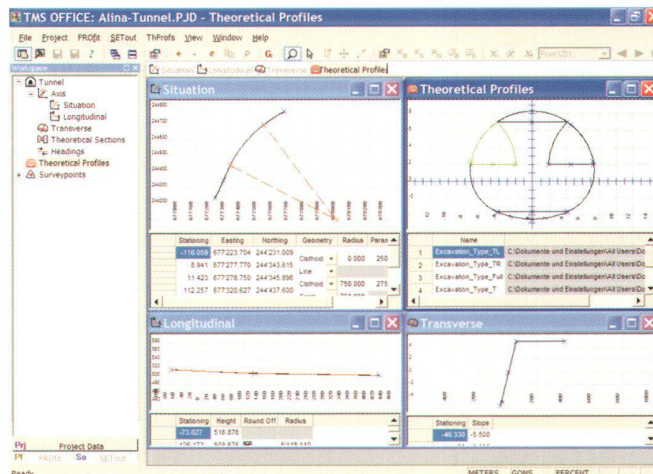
TMS OFFICE: Alina-Tunnel.PJD - Theoretical Profiles

File Project PROfit SETout ThProfs View Window Help

Workspace

Situation Longitudinal Transverse Theoretical Profiles

Tunnel
Axis
Situation
Longitudinal
Transverse
Theoretical Sections
Headings
Theoretical Profiles
Surveypoints

Situation

| Stationing | Easting | Northing | Geometry | Radius | Param |
|---|---|---|---|---|---|
| -116.059 | 677223.704 | 244'231.009 | Clothoid | 0.000 | 250 |
| 8.841 | 677277.770 | 244'343.615 | Line | | |
| 11.423 | 677278.750 | 244'345.896 | Clothoid | 750.000 | 275 |
| 112.257 | 677320.627 | 244'437.600 | | | |

Theoretical Profiles

| | Name | |
|---|---|---|
| 1 | Excavation_Type_TL | C:\Dokumente und Einstellungen\All Users\Do |
| 2 | Excavation_Type_TR | C:\Dokumente und Einstellungen\All Users\Do |
| 3 | Excavation_Type_Full | C:\Dokumente und Einstellungen\All Users\Do |
| 4 | Excavation_Type_T | C:\Dokumente und Einstellungen\All Users\Do |

Longitudinal

| Stationing | Height | Round Off | Radius |
|---|---|---|---|
| -73.827 | 516.876 | | |

Transverse

| Stationing | Slope |
|---|---|
| -46.335 | -5.500 |

Prj Project Data
PROfit Se SEtout

Ready
METERS GONS PERCENT